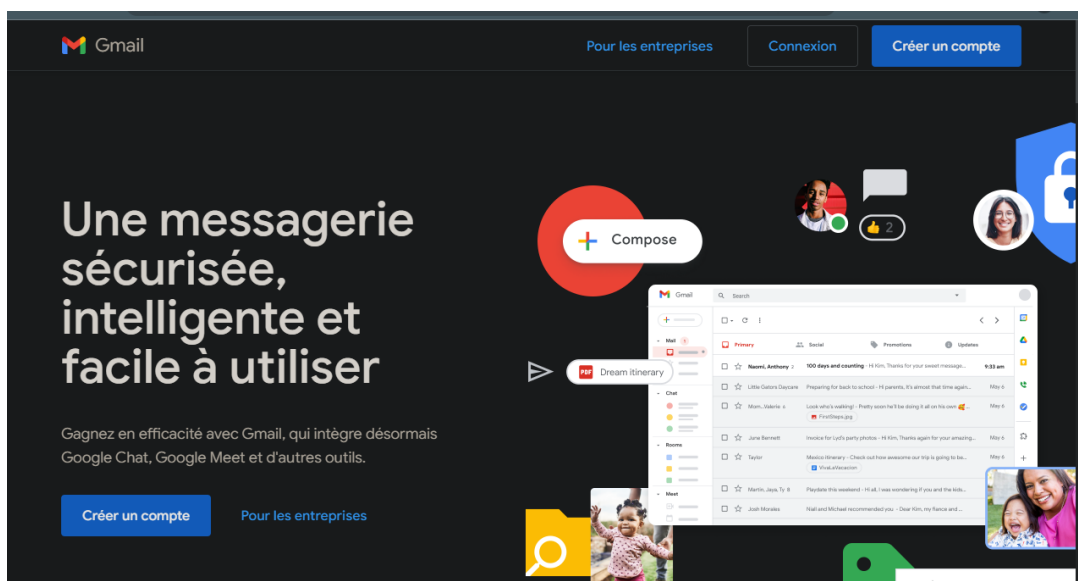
Gmail

Pour les entreprises

Connexion

Créer un compte

Une messagerie sécurisée, intelligente et facile à utiliser

Gagnez en efficacité avec Gmail, qui intègre désormais Google Chat, Google Meet et d'autres outils.

Créer un compte

Pour les entreprises

Compose

2

Dream itinerary

Gmail

Search

Mail

Chat

Rooms

Meet

Primary

Social

Promotions

Updates

Naomi, Anthony 100 days and counting - Hi Kim, Thanks for your sweet message... 9:33 am

Little Gators Daycare Preparing for back to school - Hi parents, It's almost that time again... May 6

Mom, Valerie Look who's walking! - Pretty soon he'll be doing it all on his own May 6

FirstSteps.jpg

June Bennett Invoice for Lyd's party photos - Hi Kim, Thanks again for your amazing... May 6

Taylor Mexico itinerary - Check out how awesome our trip is going to be... May 6

VivaLaVacacion

Martin, Jaya, Ty Playdate this weekend - Hi all, I was wondering if you and the kids... May 6

Josh Morales Niall and Michael recommended you - Dear Kim, my fiance and... May 6